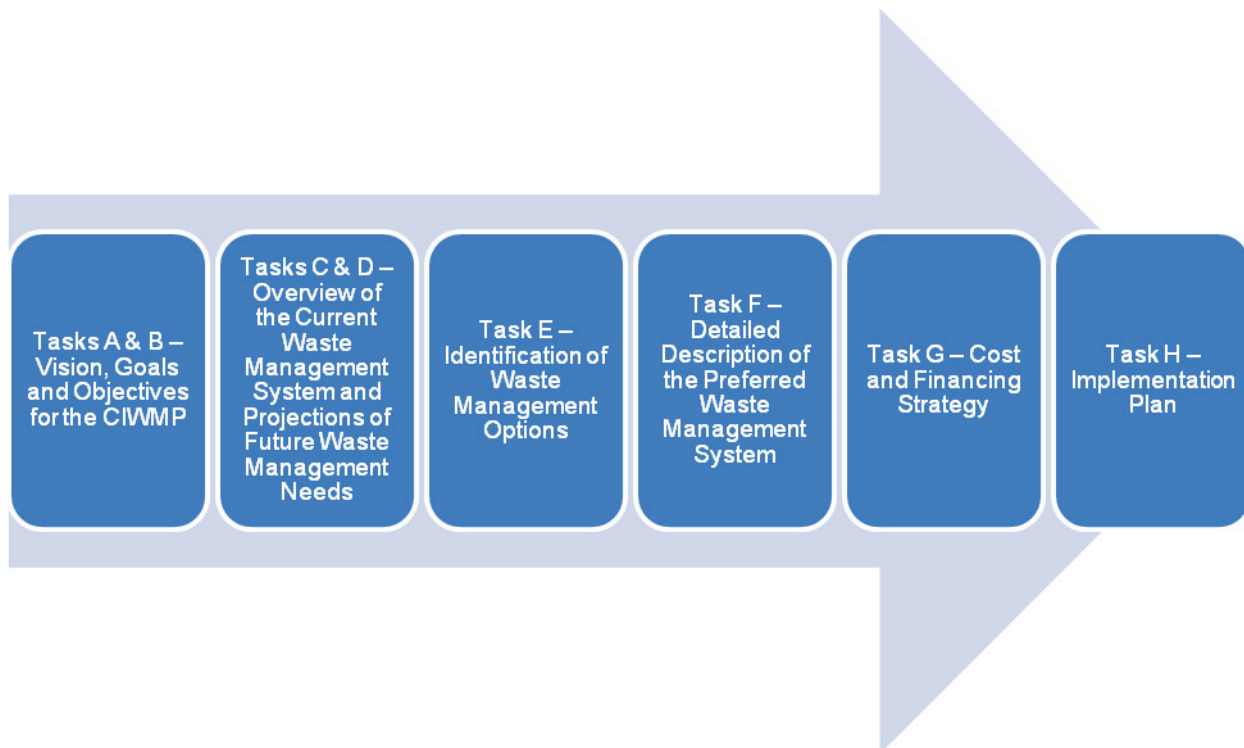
Tasks A & B – Vision, Goals and Objectives for the CIWMP

Tasks C & D – Overview of the Current Waste Management System and Projections of Future Waste Management Needs

Task E – Identification of Waste Management Options

Task F – Detailed Description of the Preferred Waste Management System

Task G – Cost and Financing Strategy

Task H – Implementation Plan